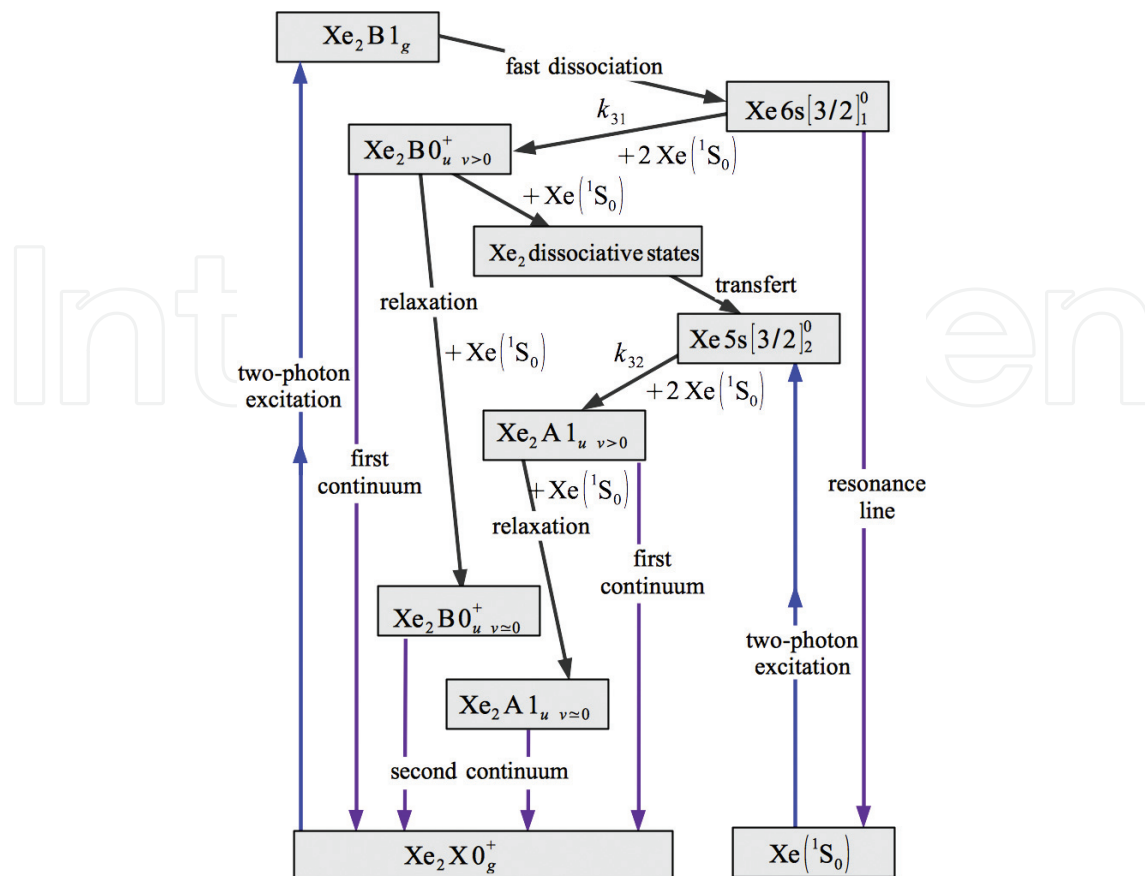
$Xe_2\,B\,1_g$

fast dissociation

$Xe\,6s\left[3/2\right]_1^0$

$k_{31}$

$Xe_2\,B\,0_{u\ v>0}^+$

$+2\,Xe\left({}^1S_0\right)$

$+Xe\left({}^1S_0\right)$

$Xe_2$ dissociative states

transfert

relaxation

$Xe\,5s\left[3/2\right]_2^0$

$+Xe\left({}^1S_0\right)$

$k_{32}$

two-photon excitation

$+2\,Xe\left({}^1S_0\right)$

$Xe_2\,A\,1_{u\ v>0}$

first continuum

$+Xe\left({}^1S_0\right)$

resonance line

relaxation

first continuum

$Xe_2\,B\,0_{u\ v\simeq0}^+$

two-photon excitation

$Xe_2\,A\,1_{u\ v\simeq0}$

second continuum

$Xe_2\,X\,0_g^+$

$Xe\left({}^1S_0\right)$